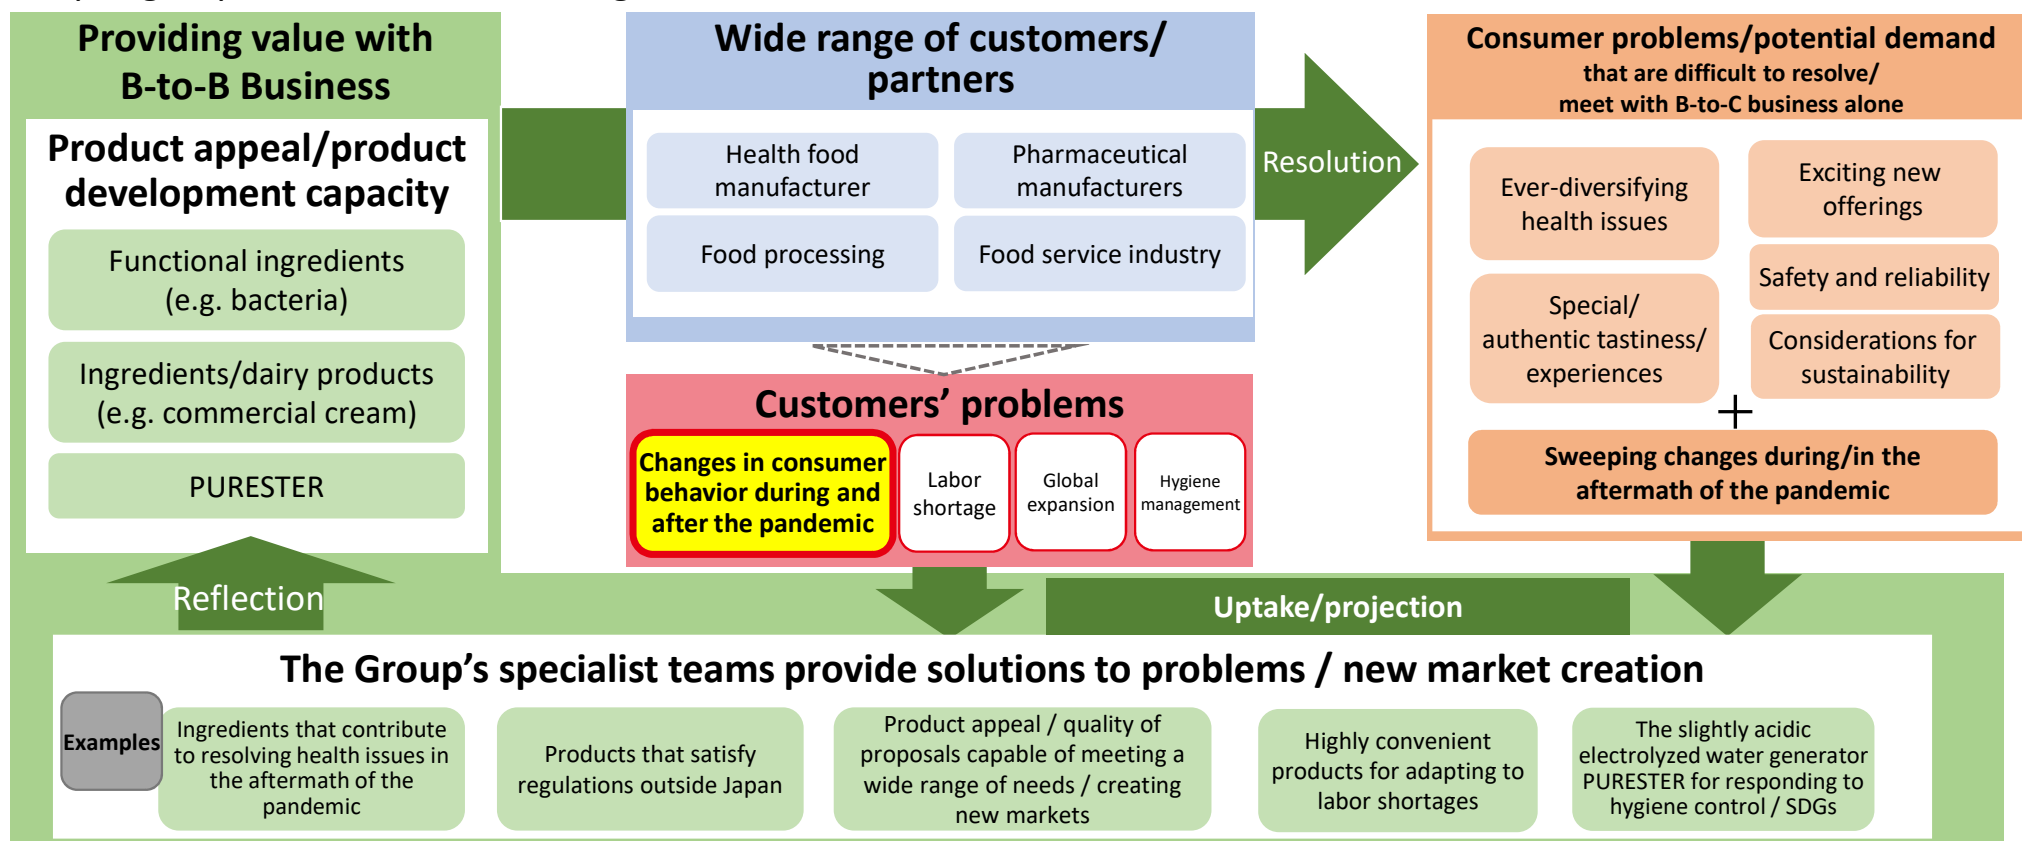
Providing value with B-to-B Business

Product appeal/product development capacity

Functional ingredients (e.g. bacteria)

Ingredients/dairy products (e.g. commercial cream)

PURESTER

Wide range of customers/ partners

Health food manufacturer

Pharmaceutical manufacturers

Food processing

Food service industry

Resolution

Consumer problems/potential demand that are difficult to resolve/ meet with B-to-C business alone

Ever-diversifying health issues

Exciting new offerings

Safety and reliability

Special/ authentic tastiness/ experiences

Considerations for sustainability

+

Sweeping changes during/in the aftermath of the pandemic

Customers' problems

Changes in consumer behavior during and after the pandemic

Labor shortage

Global expansion

Hygiene management

Reflection

Uptake/projection

The Group's specialist teams provide solutions to problems / new market creation

Examples

Ingredients that contribute to resolving health issues in the aftermath of the pandemic

Products that satisfy regulations outside Japan

Product appeal / quality of proposals capable of meeting a wide range of needs / creating new markets

Highly convenient products for adapting to labor shortages

The slightly acidic electrolyzed water generator PURESTER for responding to hygiene control / SDGs